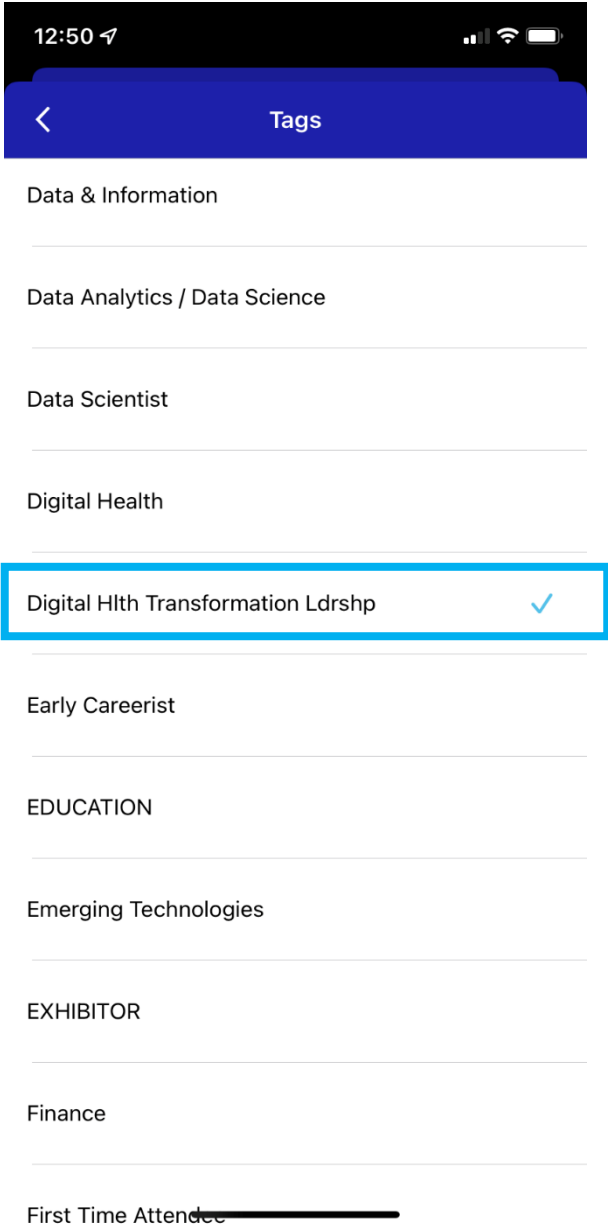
12:50

Tags

Data & Information

Data Analytics / Data Science

Data Scientist

Digital Health

Digital Hlth Transformation Ldrshp

Early Careerist

EDUCATION

Emerging Technologies

EXHIBITOR

Finance

First Time Attendee